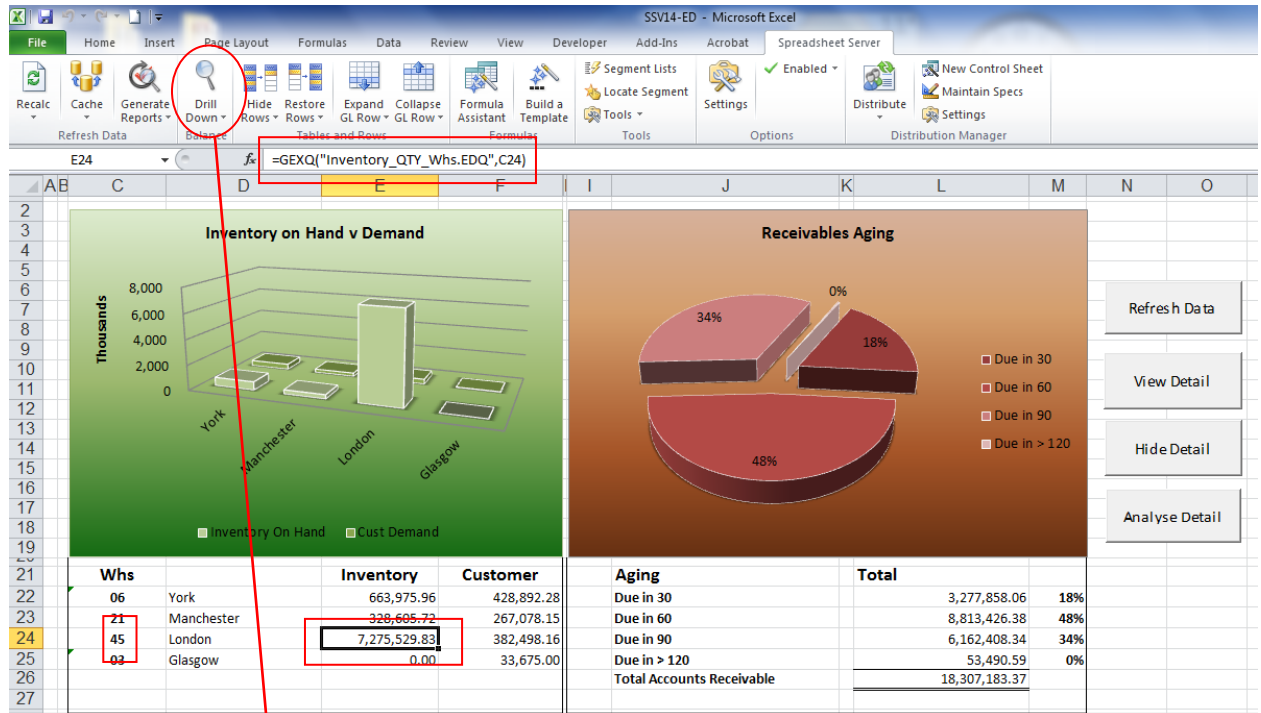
SSV14-ED - Microsoft Excel

File Home Insert Page Layout Formulas Data Review View Developer Add-Ins Acrobat Spreadsheet Server

Recalc Cache Generate Reports Drill Down Hide Rows Restore Rows Expand GL Row Collapse GL Row Formula Assistant Build a Template Segment Lists Locate Segment Tools Settings Enabled New Control Sheet Maintain Specs Settings Distribute

Refresh Data Balance Tables and Rows Formulas Tools Options Distribution Manager

E24 $f_x$ =GEXQ("Inventory_QTY_Whs.EDQ",C24)

Inventory on Hand v Demand

Thousands

8,000
6,000
4,000
2,000
0

York Manchester London Glasgow

Inventory On Hand Cust Demand

Receivables Aging

0%
34%
18%
48%

Due in 30
Due in 60
Due in 90
Due in > 120

Refresh Data
View Detail
Hide Detail
Analyse Detail

| Whs | | Inventory | Customer |
|---|---|---|---|
| 06 | York | 663,975.96 | 428,892.28 |
| 21 | Manchester | 328,605.72 | 267,078.15 |
| 45 | London | 7,275,529.83 | 382,498.16 |
| 03 | Glasgow | 0.00 | 33,675.00 |

| Aging | Total | |
|---|---|---|
| Due in 30 | 3,277,858.06 | 18% |
| Due in 60 | 8,813,426.38 | 48% |
| Due in 90 | 6,162,408.34 | 34% |
| Due in > 120 | 53,490.59 | 0% |
| Total Accounts Receivable | 18,307,183.37 | |